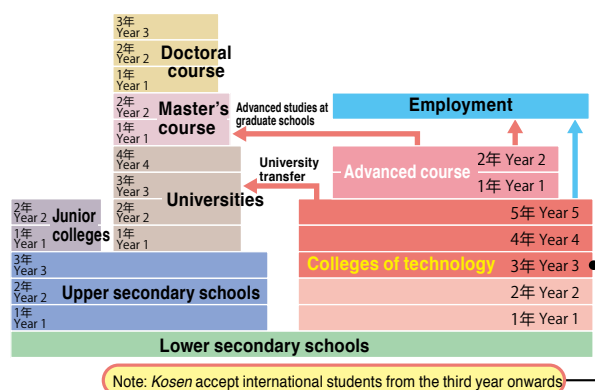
3年
Year 3
2年
Year 2
1年
Year 1
Doctoral course

2年
Year 2
1年
Year 1
Master's course

Advanced studies at graduate schools

Employment

4年
Year 4
3年
Year 3
2年
Year 2
1年
Year 1
Universities

University transfer

Advanced course
2年 Year 2
1年 Year 1

2年
Year 2
1年
Year 1
Junior colleges

5年 Year 5
4年 Year 4
Colleges of technology
3年 Year 3
2年 Year 2
1年 Year 1

3年
Year 3
2年
Year 2
1年
Year 1
Upper secondary schools

Lower secondary schools

Note: Kosen accept international students from the third year onwards